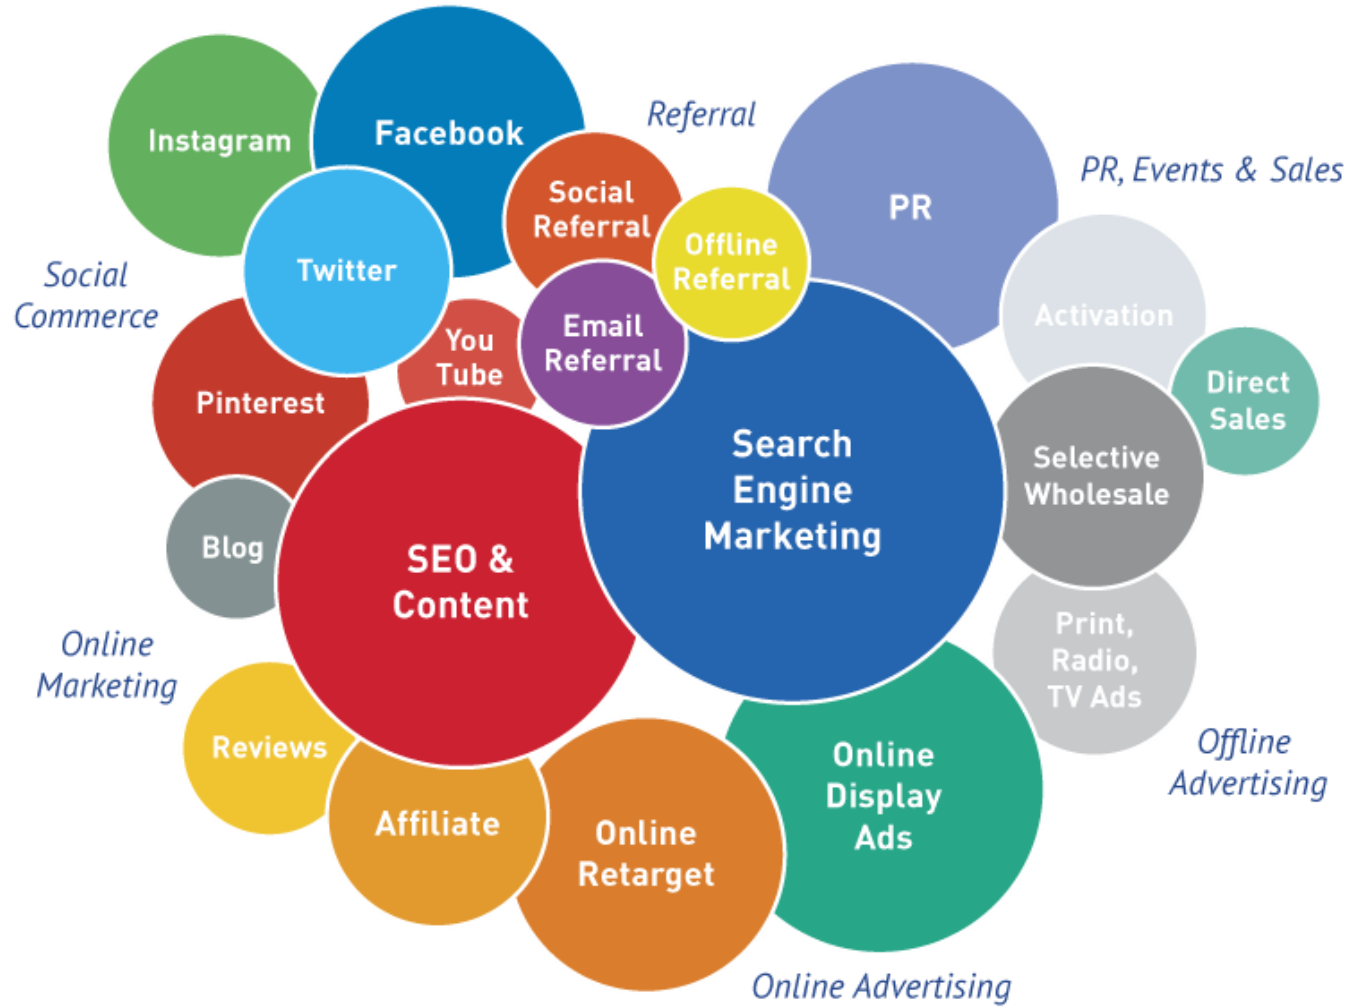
Instagram

Facebook

Referral

Social Referral

Offline Referral

PR

PR, Events & Sales

Social Commerce

Twitter

You Tube

Email Referral

Activation

Direct Sales

Pinterest

Search Engine Marketing

Selective Wholesale

Blog

SEO & Content

Online Marketing

Print, Radio, TV Ads

Reviews

Online Display Ads

Offline Advertising

Affiliate

Online Retarget

Online Advertising